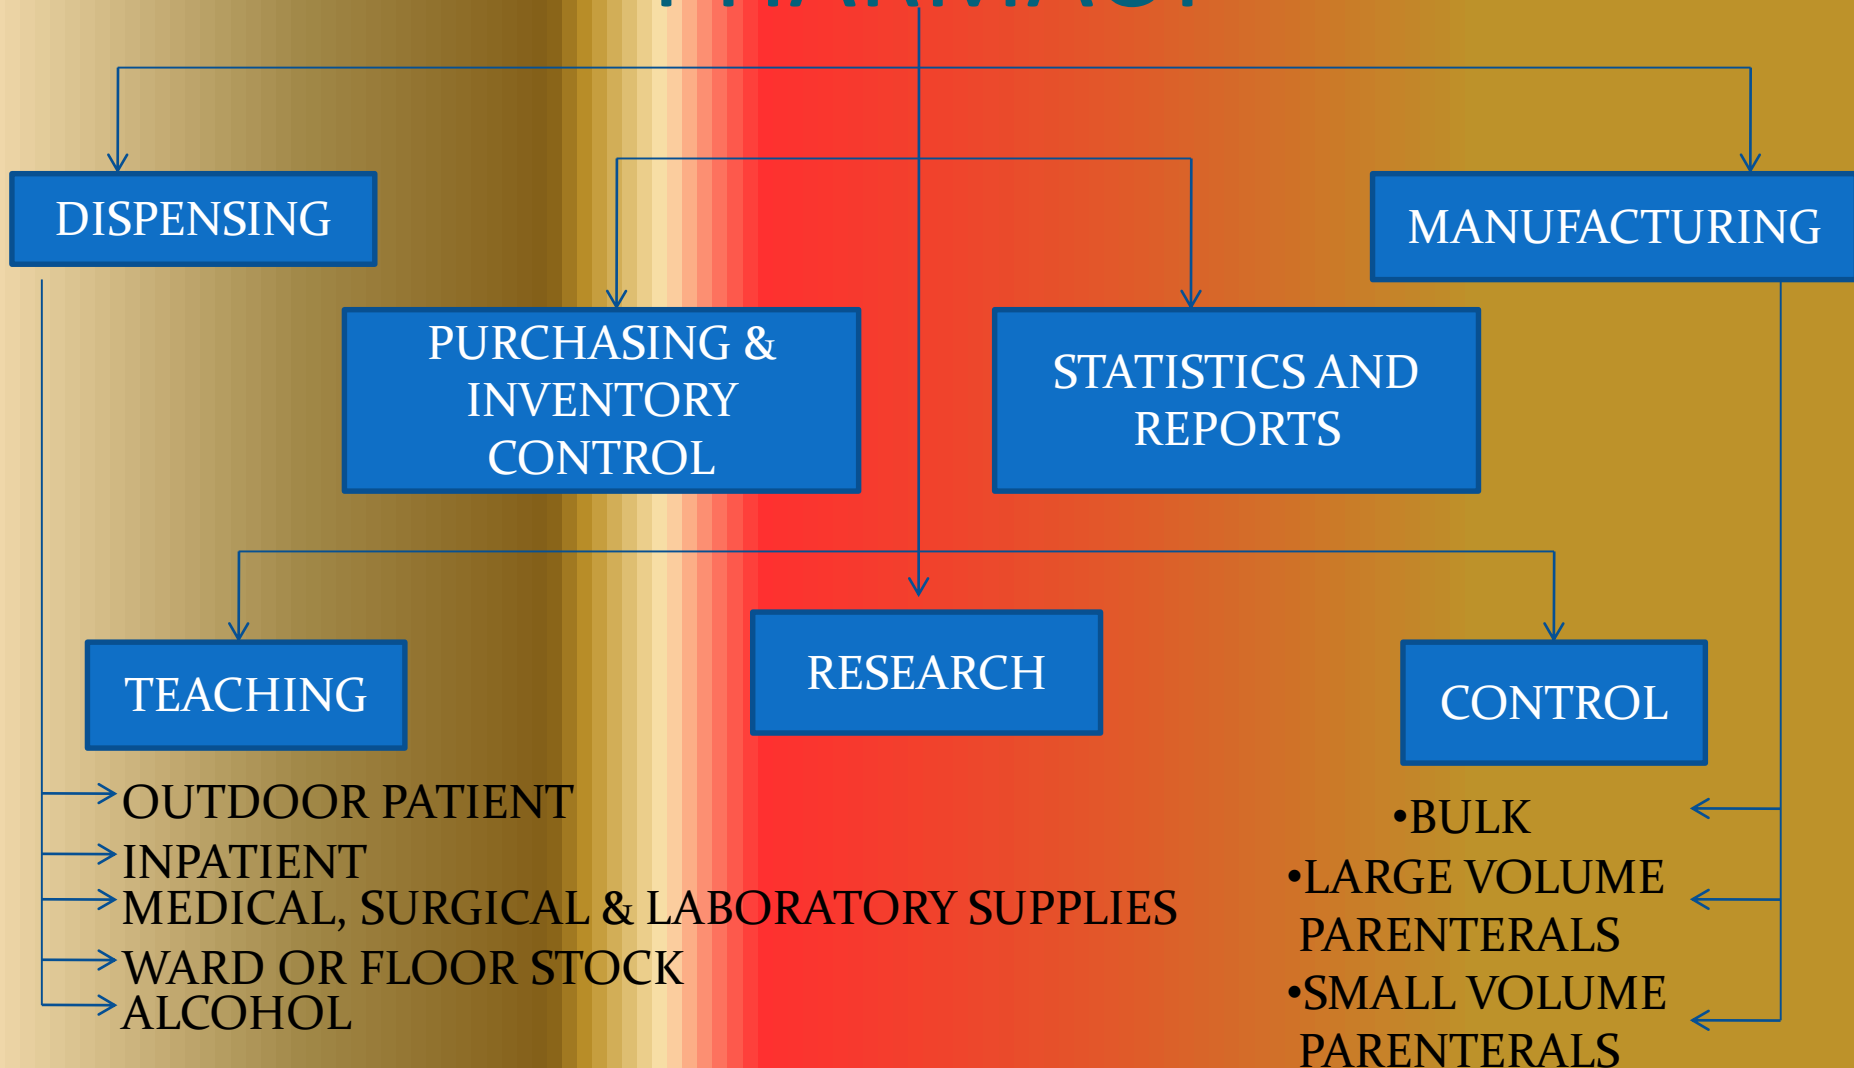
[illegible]

DISPENSING

MANUFACTURING

PURCHASING & INVENTORY CONTROL

STATISTICS AND REPORTS

TEACHING

RESEARCH

CONTROL

OUTDOOR PATIENT
INPATIENT
MEDICAL, SURGICAL & LABORATORY SUPPLIES
WARD OR FLOOR STOCK
ALCOHOL

•BULK
•LARGE VOLUME PARENTERALS
•SMALL VOLUME PARENTERALS